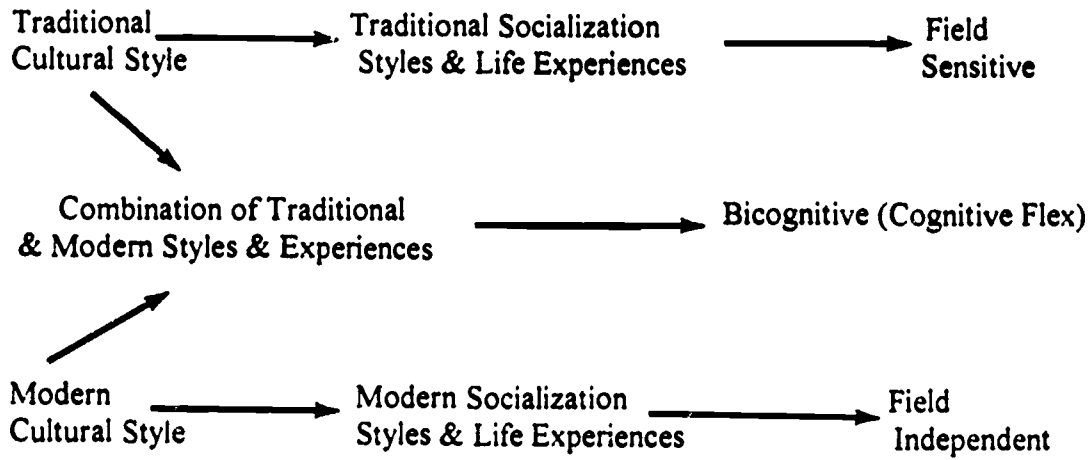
Traditional Cultural Style

Traditional Socialization Styles & Life Experiences

Field Sensitive

Combination of Traditional & Modern Styles & Experiences

Bicognitive (Cognitive Flex)

Modern Cultural Style

Modern Socialization Styles & Life Experiences

Field Independent